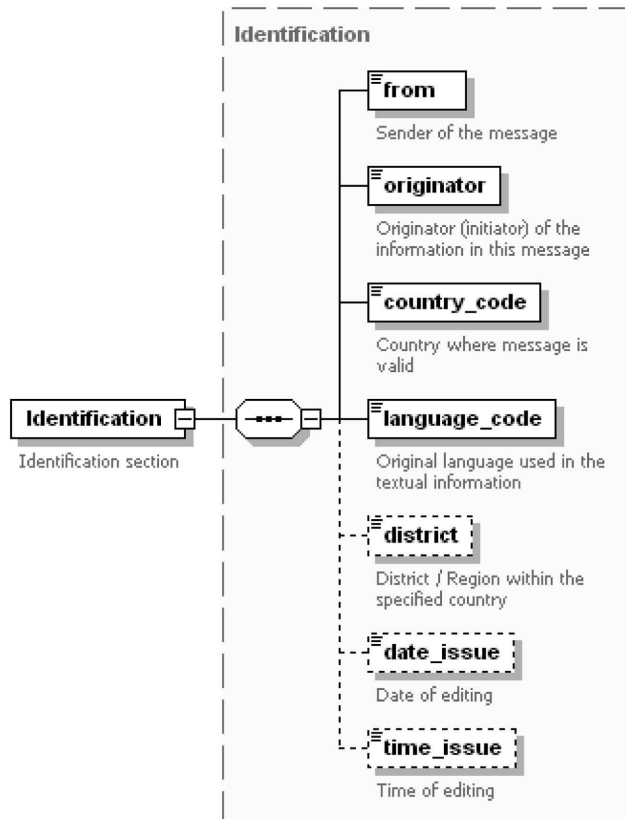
Identification

Identification

Identification section

from

Sender of the message

originator

Originator (initiator) of the information in this message

country_code

Country where message is valid

language_code

Original language used in the textual information

district

District / Region within the specified country

date_issue

Date of editing

time_issue

Time of editing